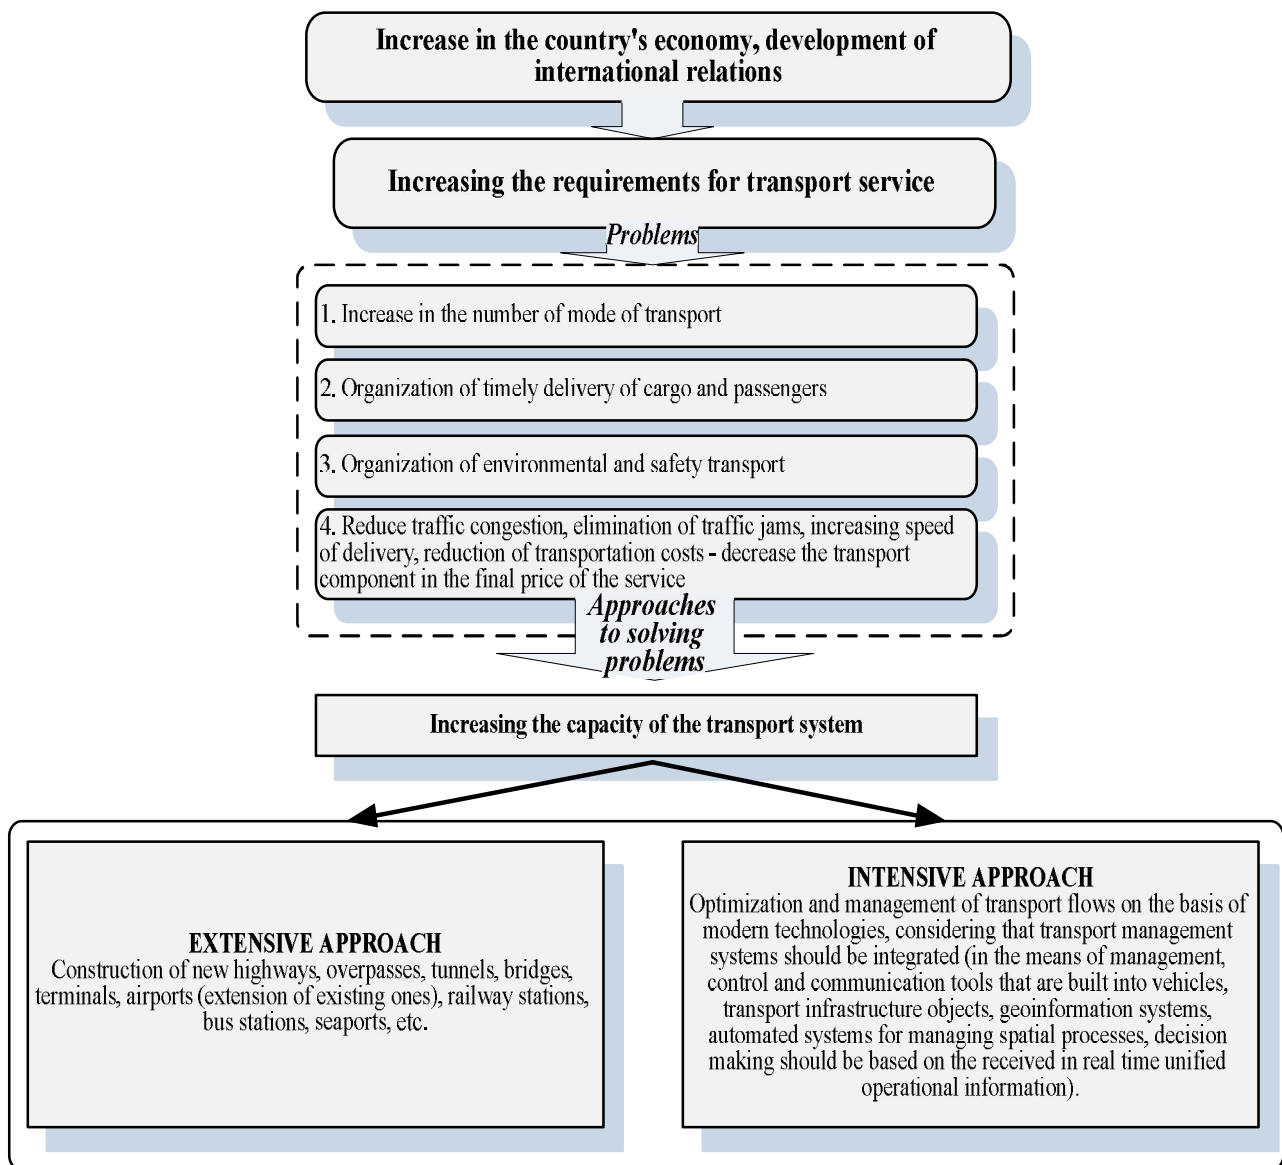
Increase in the country's economy, development of international relations

Increasing the requirements for transport service

Problems

1. Increase in the number of mode of transport

2. Organization of timely delivery of cargo and passengers

3. Organization of environmental and safety transport

4. Reduce traffic congestion, elimination of traffic jams, increasing speed of delivery, reduction of transportation costs - decrease the transport component in the final price of the service

Approaches to solving problems

Increasing the capacity of the transport system

EXTENSIVE APPROACH
Construction of new highways, overpasses, tunnels, bridges, terminals, airports (extension of existing ones), railway stations, bus stations, seaports, etc.

INTENSIVE APPROACH
Optimization and management of transport flows on the basis of modern technologies, considering that transport management systems should be integrated (in the means of management, control and communication tools that are built into vehicles, transport infrastructure objects, geoinformation systems, automated systems for managing spatial processes, decision making should be based on the received in real time unified operational information).